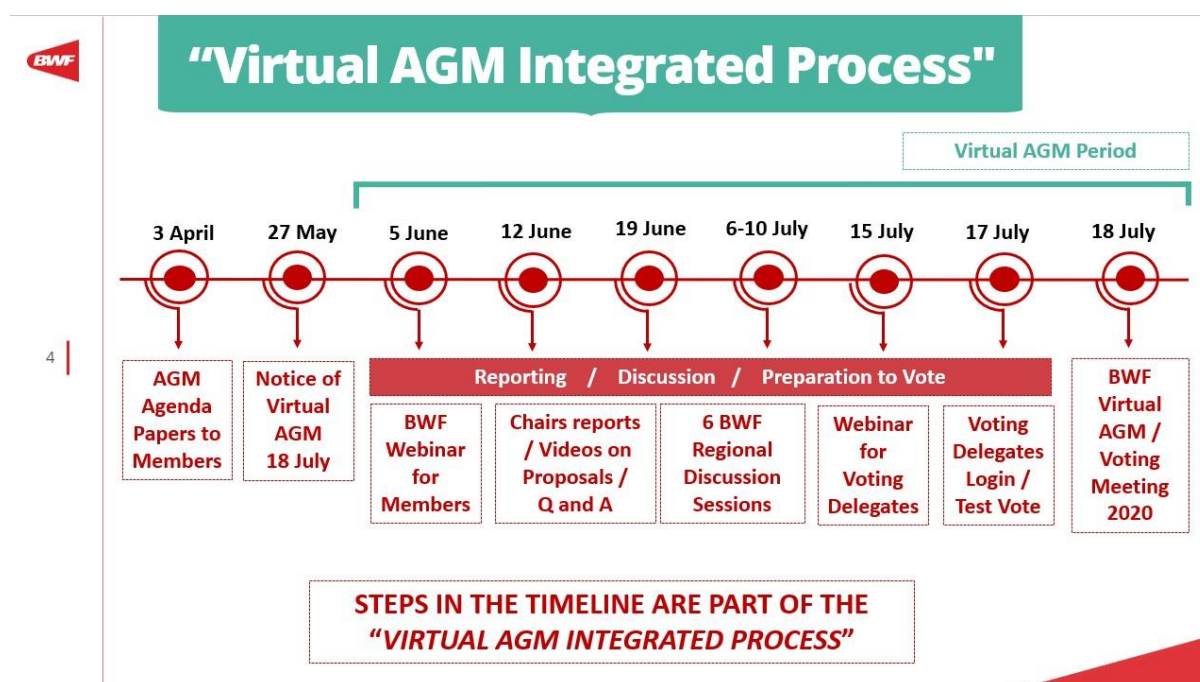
BWF

“Virtual AGM Integrated Process"

Virtual AGM Period

3 April

27 May

5 June

12 June

19 June

6-10 July

15 July

17 July

18 July

4

AGM Agenda Papers to Members

Notice of Virtual AGM 18 July

Reporting / Discussion / Preparation to Vote

BWF Webinar for Members

Chairs reports / Videos on Proposals / Q and A

6 BWF Regional Discussion Sessions

Webinar for Voting Delegates

Voting Delegates Login / Test Vote

BWF Virtual AGM / Voting Meeting 2020

STEPS IN THE TIMELINE ARE PART OF THE “VIRTUAL AGM INTEGRATED PROCESS”